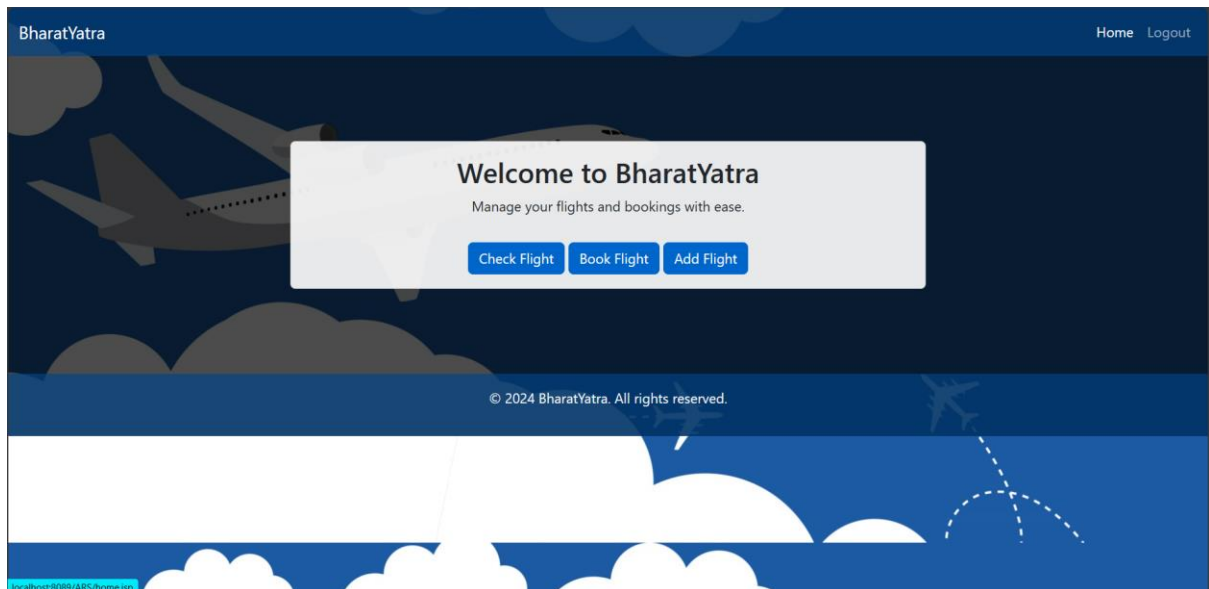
BharatYatra

Home Logout

Welcome to BharatYatra

Manage your flights and bookings with ease.

Check Flight Book Flight Add Flight

© 2024 BharatYatra. All rights reserved.

localhost:8089/ARS/home.jsp